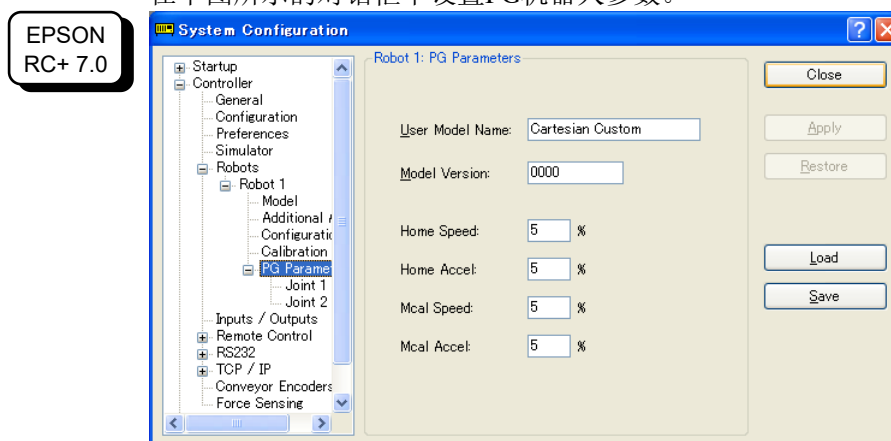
在下图所示的对话框中设置PG机器人参数。

EPSON RC+ 7.0

System Configuration

Startup
Controller
General
Configuration
Preferences
Simulator
Robots
Robot 1
Model
Additional
Configurati
Calibration
PG Parame
Joint 1
Joint 2
Inputs / Outputs
Remote Control
RS232
TCP / IP
Conveyor Encoders
Force Sensing

Robot 1: PG Parameters

User Model Name: Cartesian Custom

Model Version: 0000

Home Speed: 5 %

Home Accel: 5 %

Mcal Speed: 5 %

Mcal Accel: 5 %

Close

Apply

Restore

Load

Save